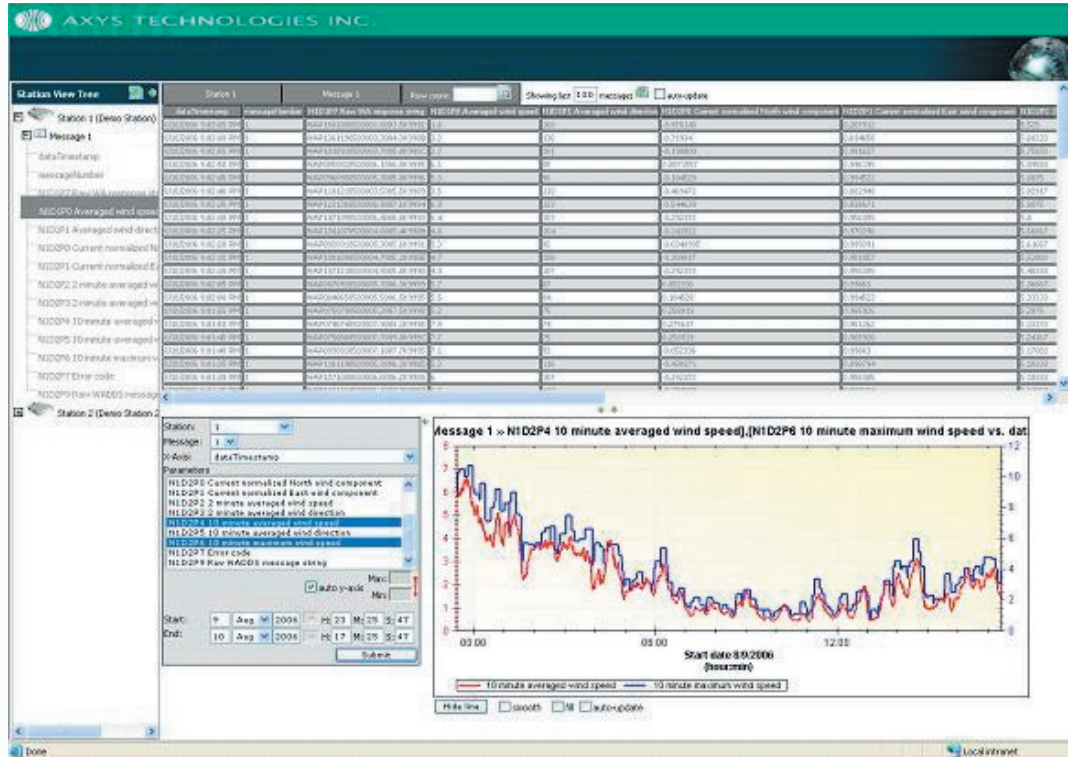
AXYS TECHNOLOGIES INC.

Station View Tree

Station 1 (Demo Station)
Message 1
dataTimestamp
messageNumber
N1D2P Raw WA response string
N1D2P0 Averaged wind speed
N1D2P1 Averaged wind direction
N1D2P0 Current normalized N
N1D2P1 Current normalized E
N1D2P2 2 minute averaged w
N1D2P3 2 minute averaged w
N1D2P4 10 minute averaged
N1D2P5 10 minute averaged w
N1D2P6 10 minute maximum w
N1D2P7 Error code
N1D2P9 Raw WADDS message
Station 2 (Demo Station 2

Station 1 | Message 1 | Row count: | Showing last 100 messages | auto-update

| dataTimestamp | messageNumber | N1D2P Raw WA response string | N1D2P0 Averaged wind speed | N1D2P1 Averaged wind direction | N1D2P0 Current normalized North wind component | N1D2P1 Current normalized East wind component | N1D2P2 |
|---|---|---|---|---|---|---|---|
| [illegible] | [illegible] | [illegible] | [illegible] | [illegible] | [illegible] | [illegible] | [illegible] |

Station: 1
Message: 1
X-Axis: dataTimestamp
Parameters
N1D2P0 Current normalized North wind component
N1D2P1 Current normalized East wind component
N1D2P2 2 minute averaged wind speed
N1D2P3 2 minute averaged wind direction
N1D2P4 10 minute averaged wind speed
N1D2P5 10 minute averaged wind direction
N1D2P6 10 minute maximum wind speed
N1D2P7 Error code
N1D2P9 Raw WADDS message string
auto y-axis
Max:
Min:
Start: 9 Aug 2006 H: 23 M: 25 S: 47
End: 10 Aug 2006 H: 17 M: 25 S: 47
Submit

Message 1 » N1D2P4 10 minute averaged wind speed],[N1D2P6 10 minute maximum wind speed vs. dat

8 7 6 5 4 3 2 1 0
12 10 8 6 4 2 0
03:00 06:00 12:00
Start date 8/9/2006
(hours:min)
10 minute averaged wind speed 10 minute maximum wind speed

Hide line | smooth | fill | auto-update

Done
Local intranet